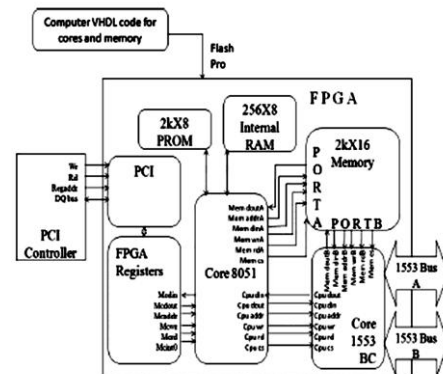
Computer VHDL code for cores and memory

Flash Pro

FPGA

2kX8 PROM

256X8 Internal RAM

2kX16 Memory

P O R T A

PORT B

We
Rd
Regaddr
DQbus

PCI

PCI Controller

FPGA Registers

Modin
Modout
Modaddr
Mowe
Mord
Moint0

Mem doutb
Mem addr
Mem dinb
Mem wrb
Mem rdb
Mem cs

Core 8051

Cpudin
Cpu dout
Cpu addr
Cpu wr
Cpu rd
Cpu cs

Mem dout
Mem addr
Mem din
Mem wr
Mem rd
Mem cs

Cpudout
Cpudin
Cpuaddr
Cpuwr
Cpurd
Cpucs

Core 1553 BC

1553 Bus A

1553 Bus B